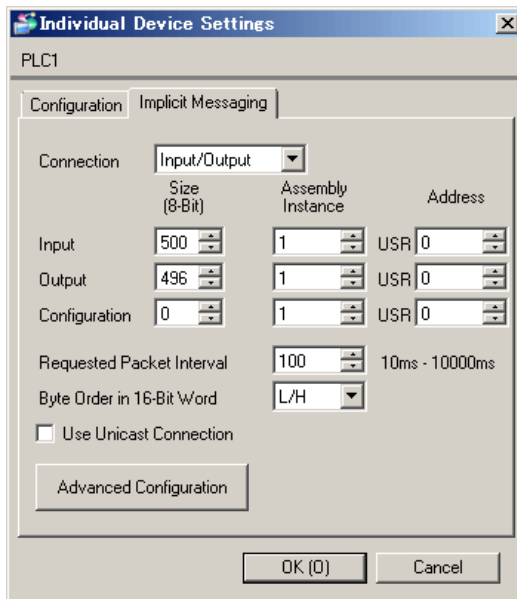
Individual Device Settings

PLC1

Configuration | Implicit Messaging

Connection Input/Output

| | Size (8-Bit) | Assembly Instance | Address |
|---|---|---|---|
| Input | 500 | 1 | USR 0 |
| Output | 496 | 1 | USR 0 |
| Configuration | 0 | 1 | USR 0 |

Requested Packet Interval 100 10ms - 10000ms

Byte Order in 16-Bit Word L/H

Use Unicast Connection

Advanced Configuration

OK (O) Cancel